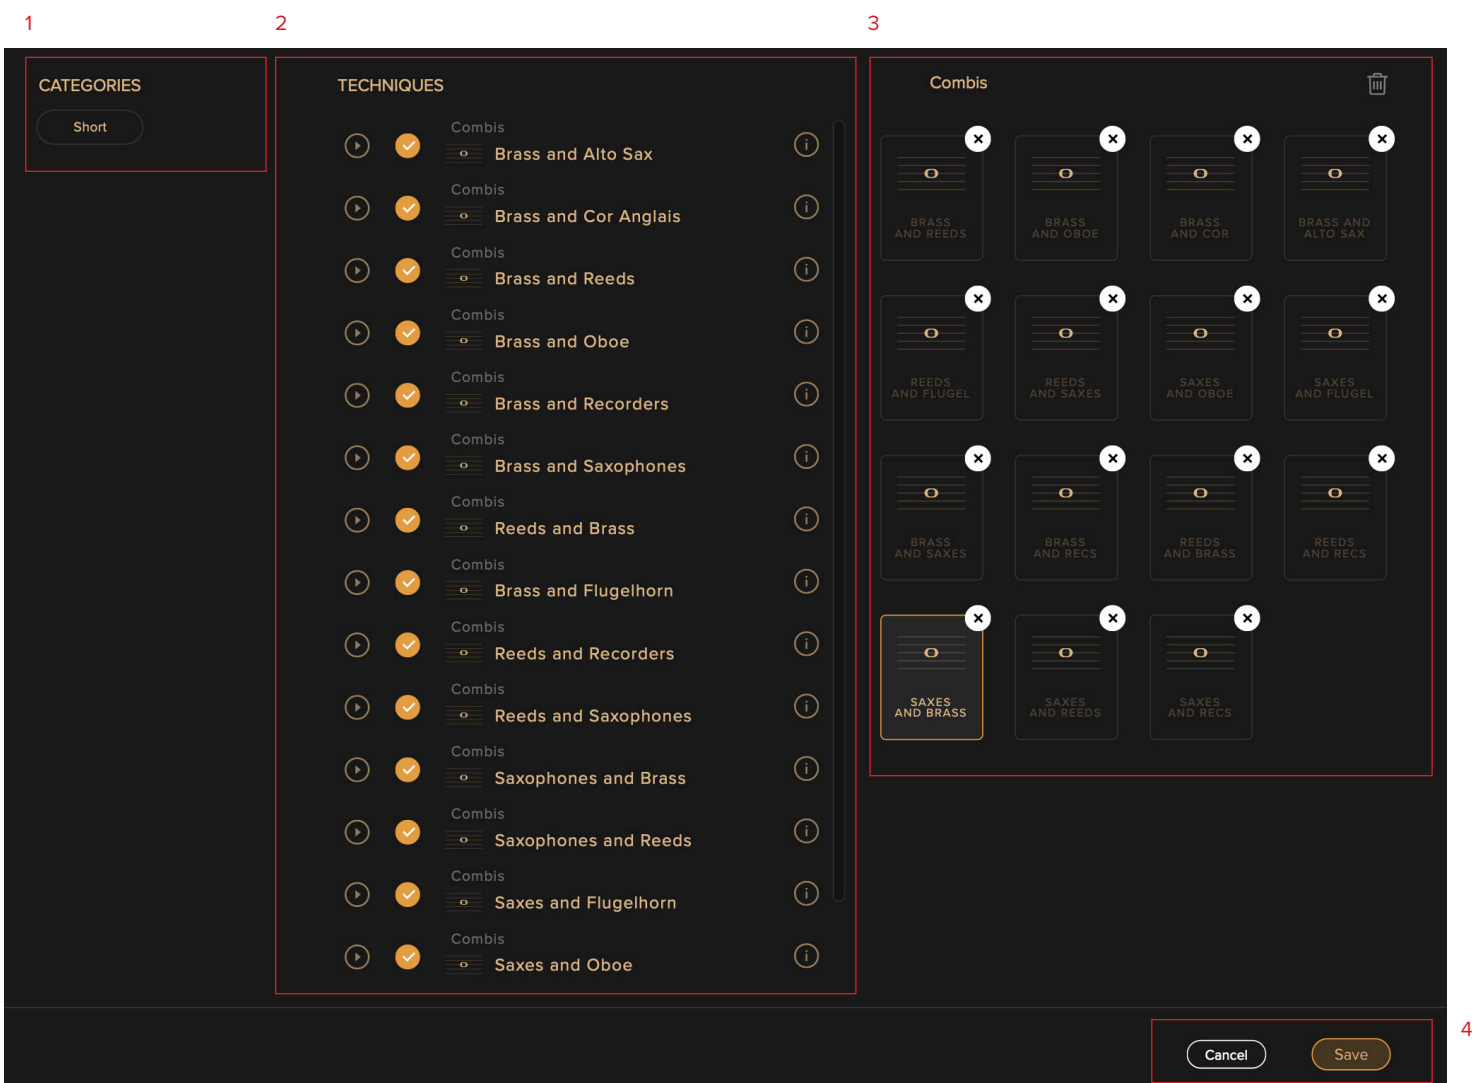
1

2

3

CATEGORIES

Short

TECHNIQUES

Combis
Brass and Alto Sax

Combis
Brass and Cor Anglais

Combis
Brass and Reeds

Combis
Brass and Oboe

Combis
Brass and Recorders

Combis
Brass and Saxophones

Combis
Reeds and Brass

Combis
Brass and Flugelhorn

Combis
Reeds and Recorders

Combis
Reeds and Saxophones

Combis
Saxophones and Brass

Combis
Saxophones and Reeds

Combis
Saxes and Flugelhorn

Combis
Saxes and Oboe

Combis

BRASS AND REEDS

BRASS AND OBOE

BRASS AND COR

BRASS AND ALTO SAX

REEDS AND FLUGEL

REEDS AND SAXES

SAXES AND OBOE

SAXES AND FLUGEL

BRASS AND SAXES

BRASS AND RECS

REEDS AND BRASS

REEDS AND RECS

SAXES AND BRASS

SAXES AND REEDS

SAXES AND RECS

4

Cancel

Save